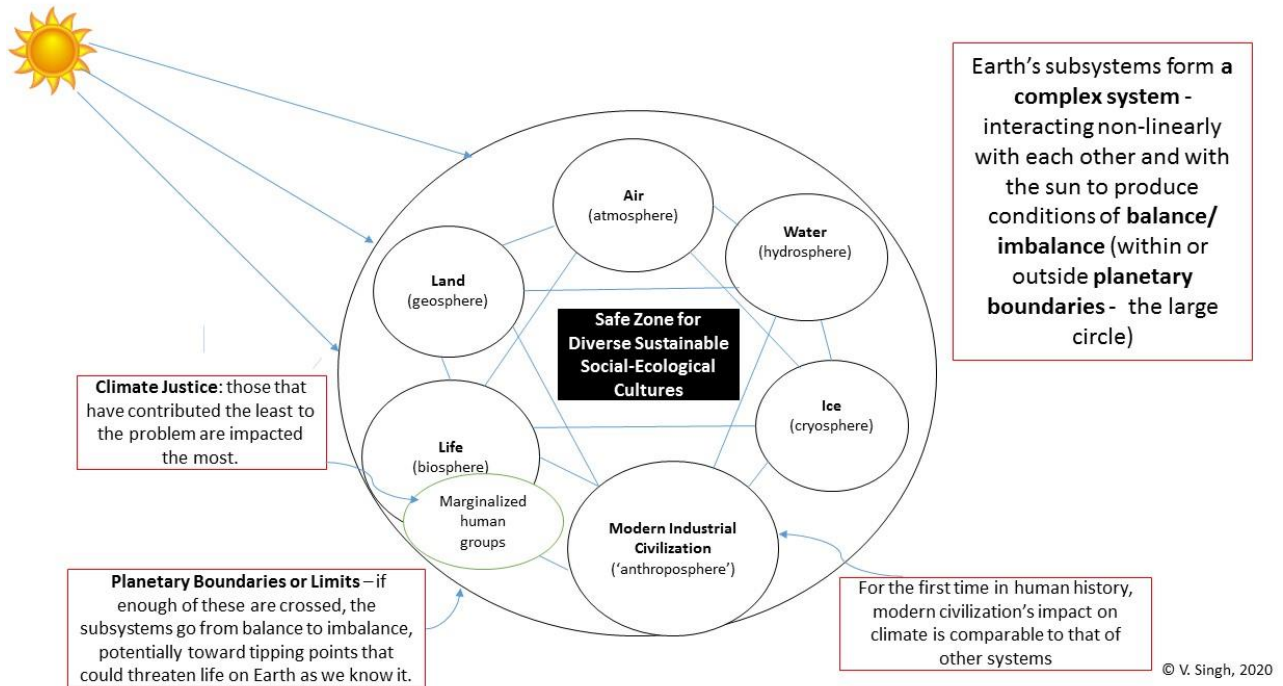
Earth's subsystems form **a complex system** - interacting non-linearly with each other and with the sun to produce conditions of **balance/ imbalance** (within or outside **planetary boundaries** - the large circle)

Air
(atmosphere)

Water
(hydrosphere)

Land
(geosphere)

Safe Zone for Diverse Sustainable Social-Ecological Cultures

Ice
(cryosphere)

Climate Justice: those that have contributed the least to the problem are impacted the most.

Life
(biosphere)

Marginalized human groups

Modern Industrial Civilization
('anthroposphere')

Planetary Boundaries or Limits – if enough of these are crossed, the subsystems go from balance to imbalance, potentially toward tipping points that could threaten life on Earth as we know it.

For the first time in human history, modern civilization's impact on climate is comparable to that of other systems

© V. Singh, 2020